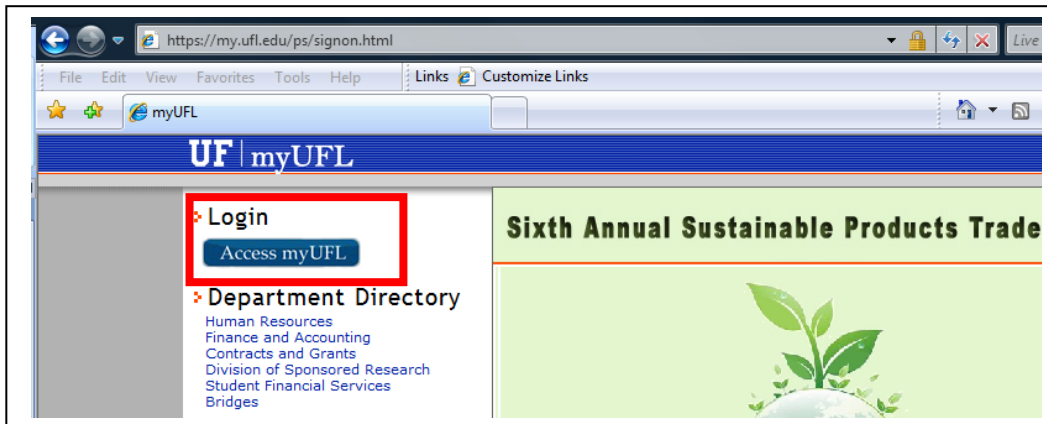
https://my.ufl.edu/ps/signon.html

Live

File Edit View Favorites Tools Help

Links Customize Links

myUFL

UF | myUFL

Login

Access myUFL

Department Directory

Human Resources
Finance and Accounting
Contracts and Grants
Division of Sponsored Research
Student Financial Services
Bridges

Sixth Annual Sustainable Products Trade